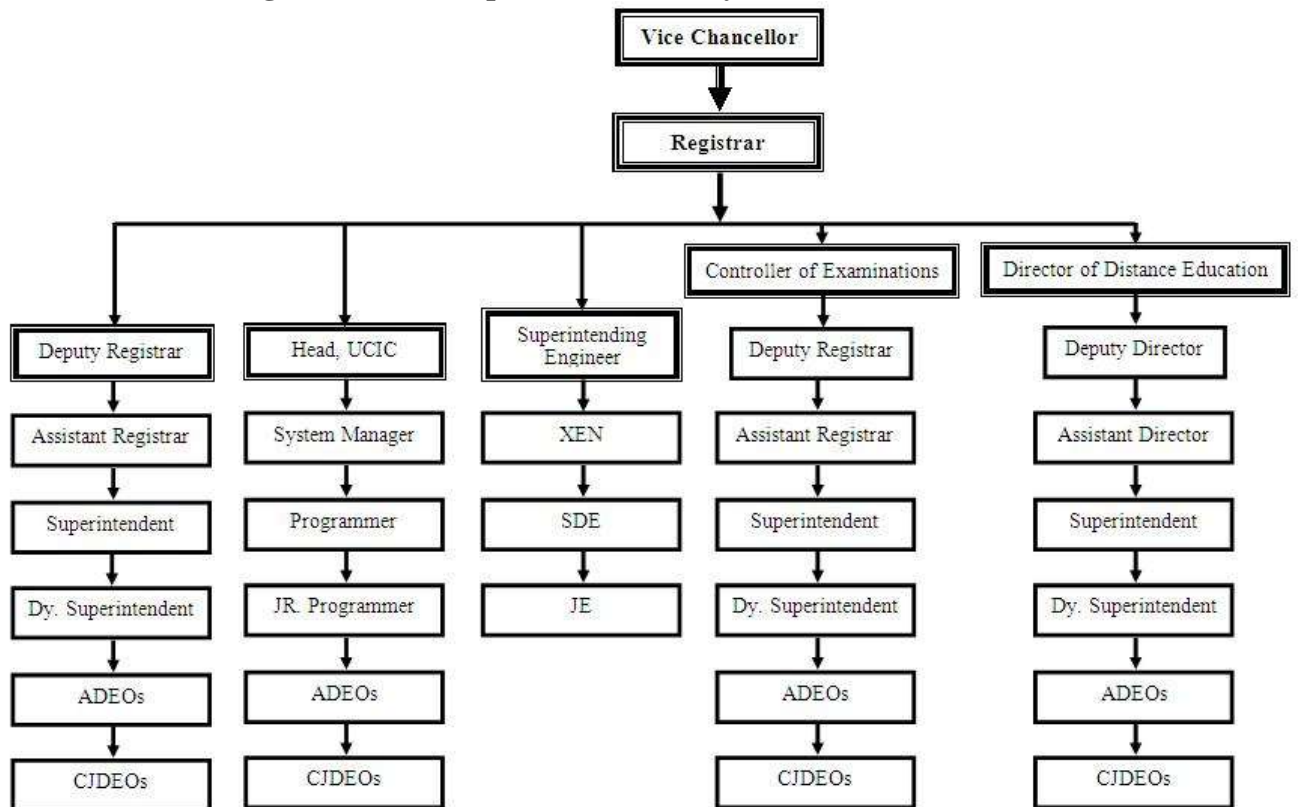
Vice Chancellor

Registrar

Deputy Registrar
Assistant Registrar
Superintendent
Dy. Superintendent
ADEOs
CJDEOs

Head, UCIC
System Manager
Programmer
JR. Programmer
ADEOs
CJDEOs

Superintending Engineer
XEN
SDE
JE

Controller of Examinations
Deputy Registrar
Assistant Registrar
Superintendent
Dy. Superintendent
ADEOs
CJDEOs

Director of Distance Education
Deputy Director
Assistant Director
Superintendent
Dy. Superintendent
ADEOs
CJDEOs